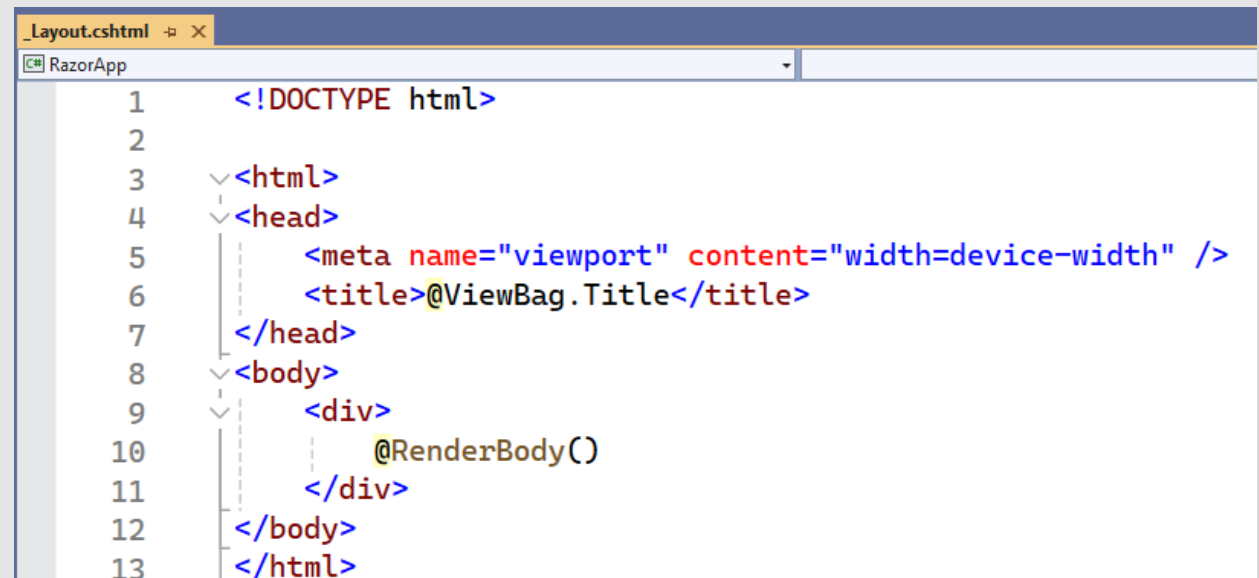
_Layout.cshtml ✕
RazorApp

1 <!DOCTYPE html>
2
3 <html>
4 <head>
5 <meta name="viewport" content="width=device-width" />
6 <title>@ViewBag.Title</title>
7 </head>
8 <body>
9 <div>
10 @RenderBody()
11 </div>
12 </body>
13 </html>